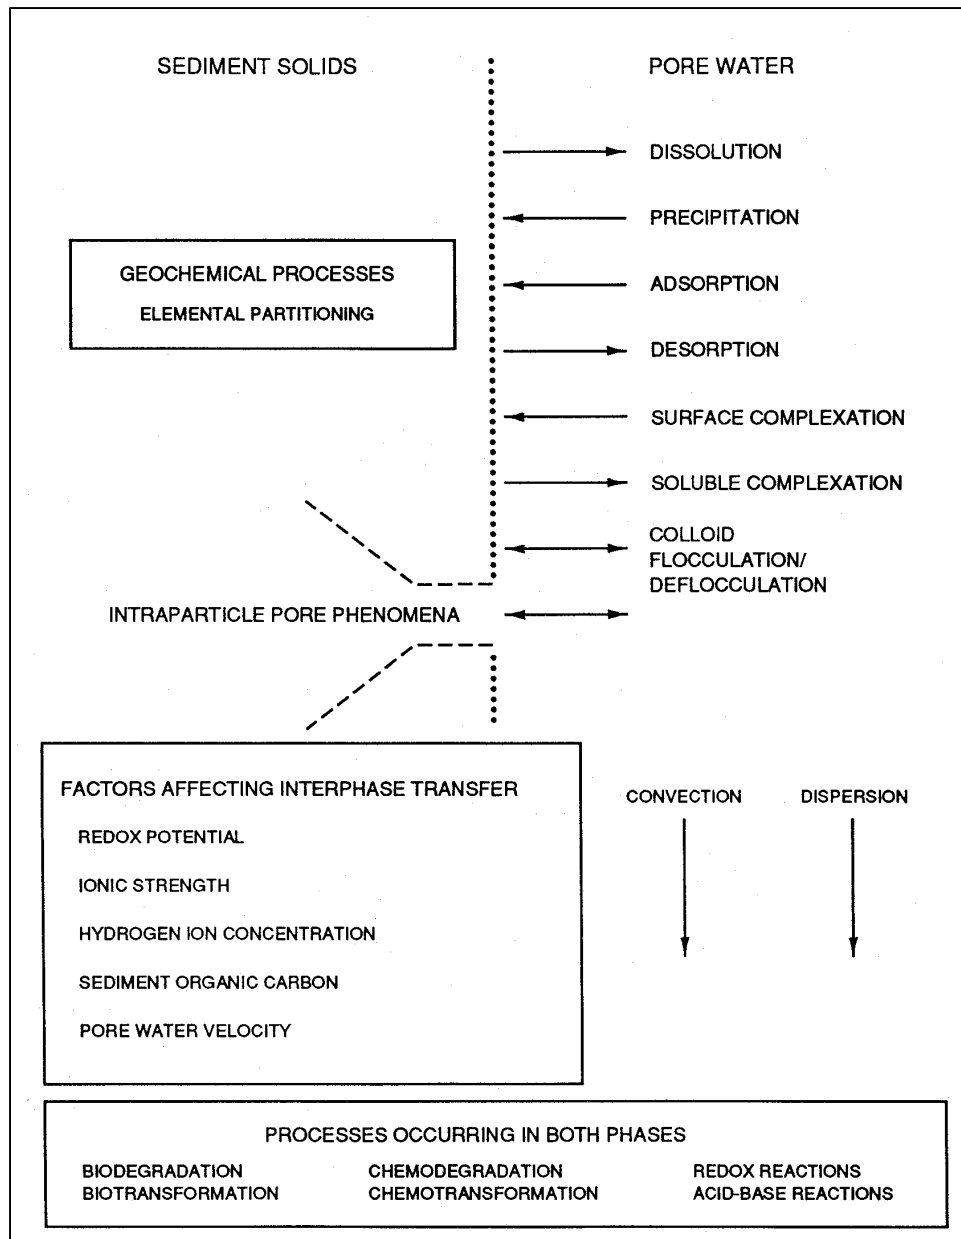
SEDIMENT SOLIDS

PORE WATER

DISSOLUTION

PRECIPITATION

GEOCHEMICAL PROCESSES

ELEMENTAL PARTITIONING

ADSORPTION

DESORPTION

SURFACE COMPLEXATION

SOLUBLE COMPLEXATION

COLLOID FLOCCULATION/ DEFLOCCULATION

INTRAPARTICLE PORE PHENOMENA

FACTORS AFFECTING INTERPHASE TRANSFER

REDOX POTENTIAL

IONIC STRENGTH

HYDROGEN ION CONCENTRATION

SEDIMENT ORGANIC CARBON

PORE WATER VELOCITY

CONVECTION

DISPERSION

PROCESSES OCCURRING IN BOTH PHASES

BIODEGRADATION
BIOTRANSFORMATION

CHEMODEGRADATION
CHEMOTRANSFORMATION

REDOX REACTIONS
ACID-BASE REACTIONS